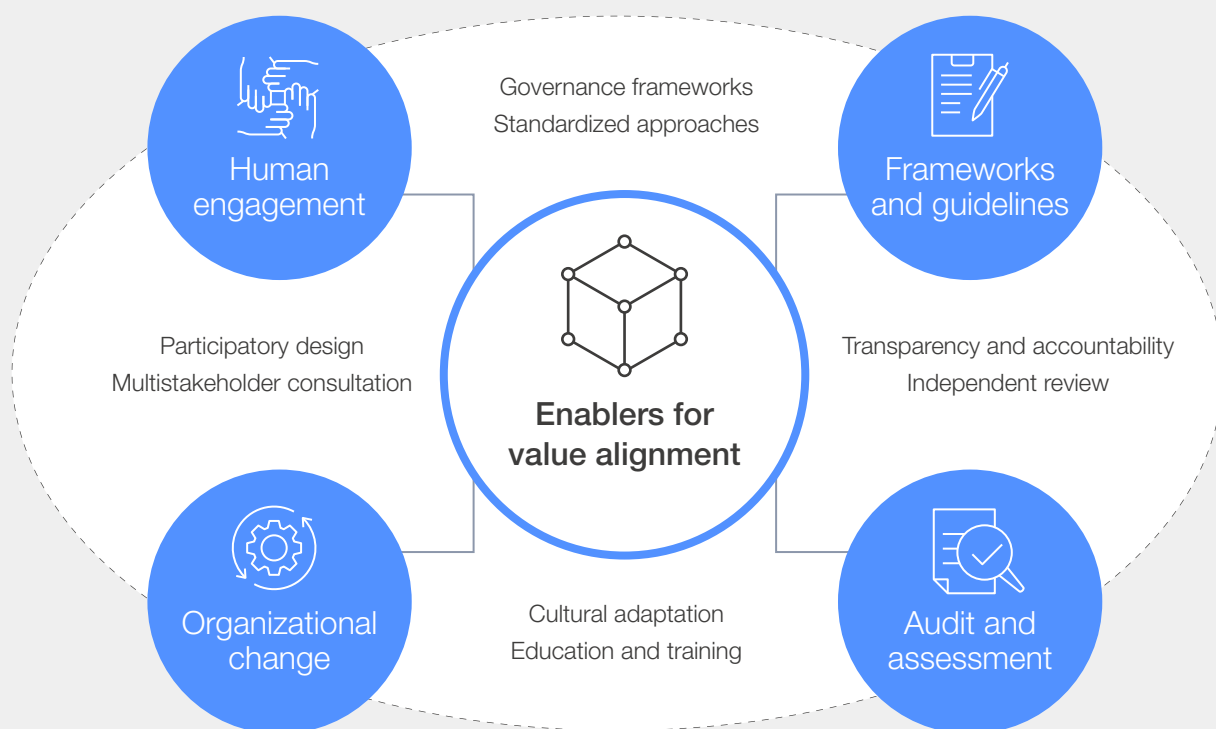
Human engagement

Governance frameworks
Standardized approaches

Frameworks and guidelines

Participatory design
Multistakeholder consultation

Enablers for value alignment

Transparency and accountability
Independent review

Organizational change

Cultural adaptation
Education and training

Audit and assessment